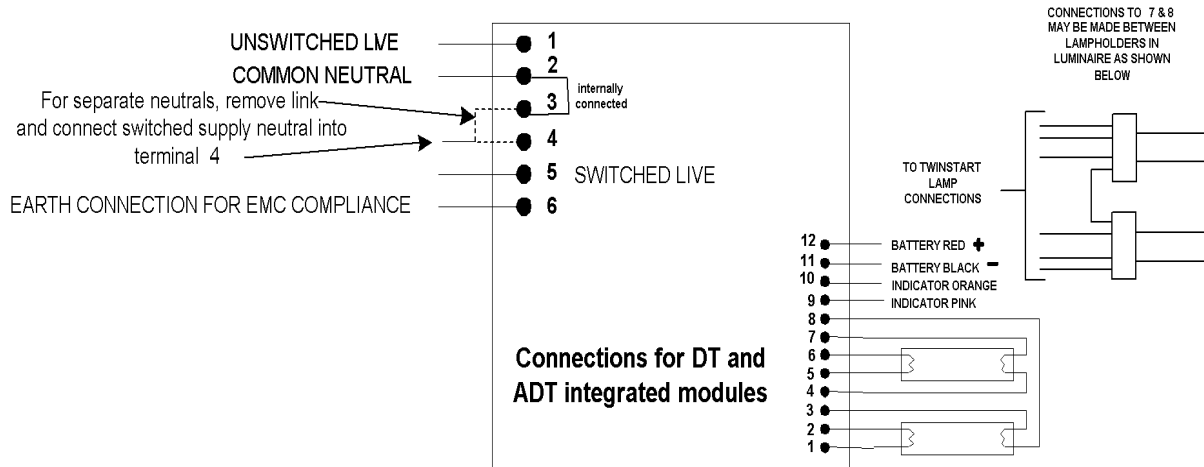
UNSWITCHED LIVE
COMMON NEUTRAL
For separate neutrals, remove link and connect switched supply neutral into terminal 4
EARTH CONNECTION FOR EMC COMPLIANCE

1
2
3
4
5
6

internally connected

SWITCHED LIVE

CONNECTIONS TO 7 & 8 MAY BE MADE BETWEEN LAMPHOLDERS IN LUMINAIRE AS SHOWN BELOW

TO TWINSTART LAMP CONNECTIONS

12 BATTERY RED +
11 BATTERY BLACK −
10 INDICATOR ORANGE
9 INDICATOR PINK
8
7
6
5
4
3
2
1

Connections for DT and ADT integrated modules